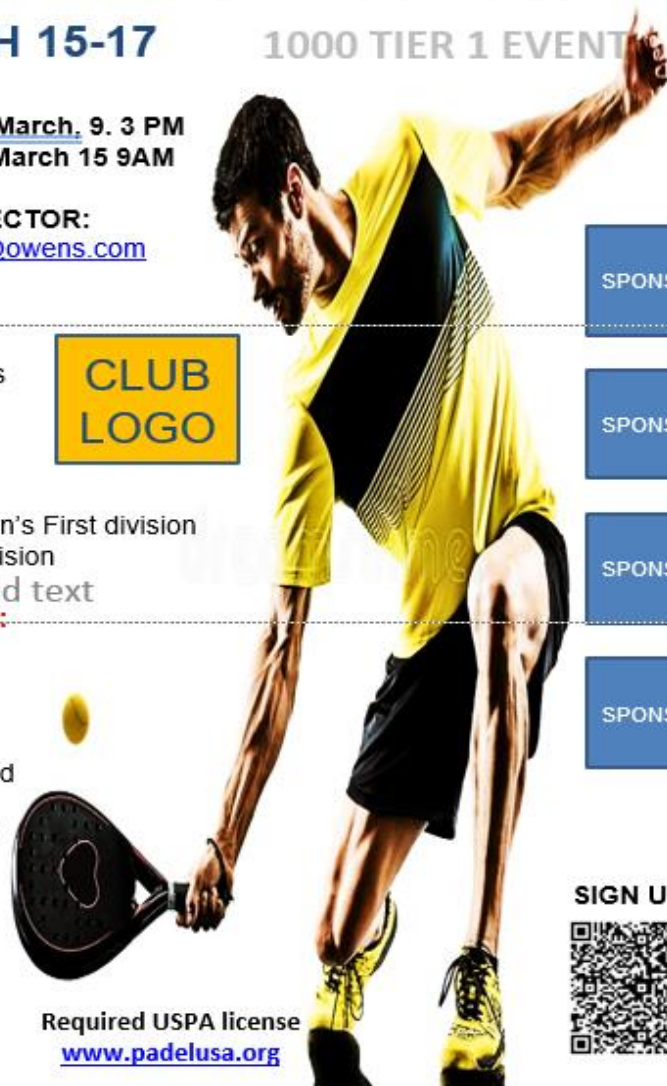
H 15-17

1000 TIER 1 EVENT

March. 9. 3 PM
March 15 9AM

ECTOR:
@owens.com

s

CLUB LOGO

SPONS

SPONS

n's First division
ision
d text

SPONS

SPONS

d

SIGN U

Required USPA license
www.padelusa.org